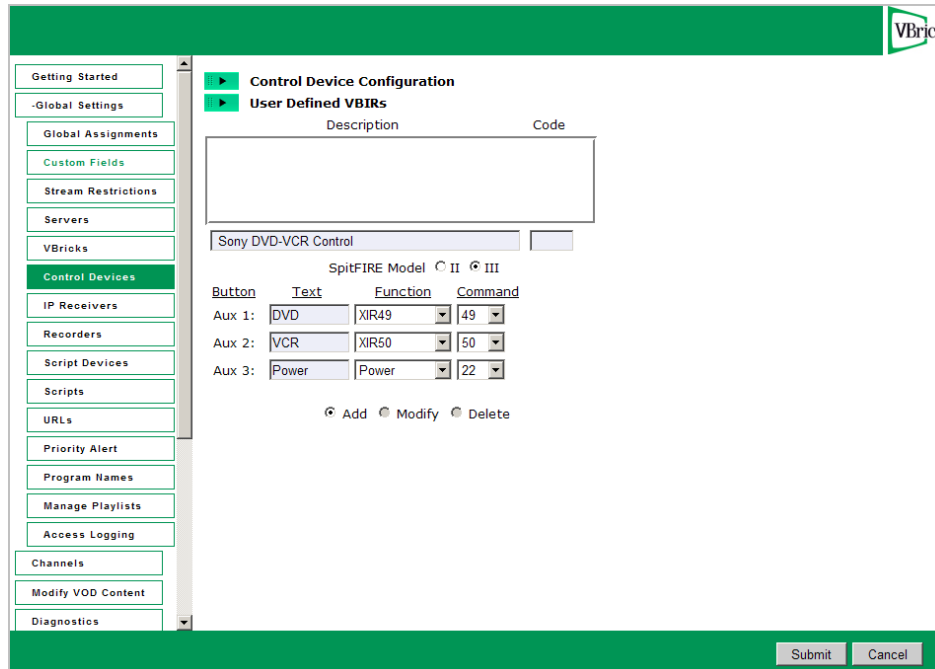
VBric

Getting Started
-Global Settings
Global Assignments
Custom Fields
Stream Restrictions
Servers
VBricks
Control Devices
IP Receivers
Recorders
Script Devices
Scripts
URLs
Priority Alert
Program Names
Manage Playlists
Access Logging
Channels
Modify VOD Content
Diagnostics

Control Device Configuration
User Defined VBIRs

Description Code

Sony DVD-VCR Control

SpitFIRE Model II III

| Button | Text | Function | Command |
|---|---|---|---|
| Aux 1: | DVD | XIR49 | 49 |
| Aux 2: | VCR | XIR50 | 50 |
| Aux 3: | Power | Power | 22 |

Add Modify Delete

Submit Cancel